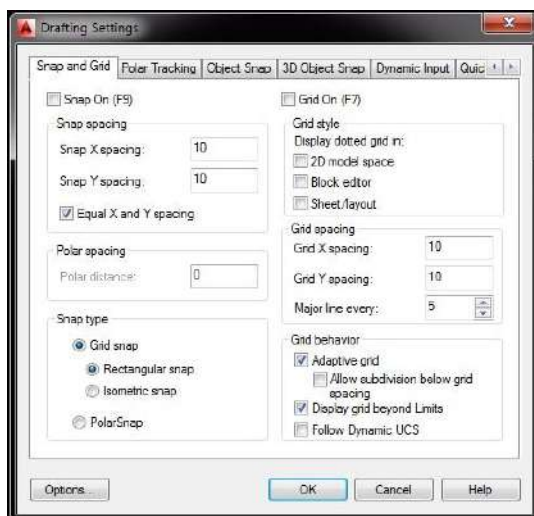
Drafting Settings

Snap and Grid | Polar Tracking | Object Snap | 3D Object Snap | Dynamic Input | Quic

Snap On (F9)

Snap spacing

Snap X spacing: 10

Snap Y spacing: 10

Equal X and Y spacing

Polar spacing

Polar distance: 0

Snap type

Grid snap

Rectangular snap

Isometric snap

PolarSnap

Grid On (F7)

Grid style

Display dotted grid in:

2D model space

Block editor

Sheet/layout

Grid spacing

Grid X spacing: 10

Grid Y spacing: 10

Major line every: 5

Grid behavior

Adaptive grid

Allow subdivision below grid spacing

Display grid beyond Limits

Follow Dynamic UCS

Options...

OK

Cancel

Help